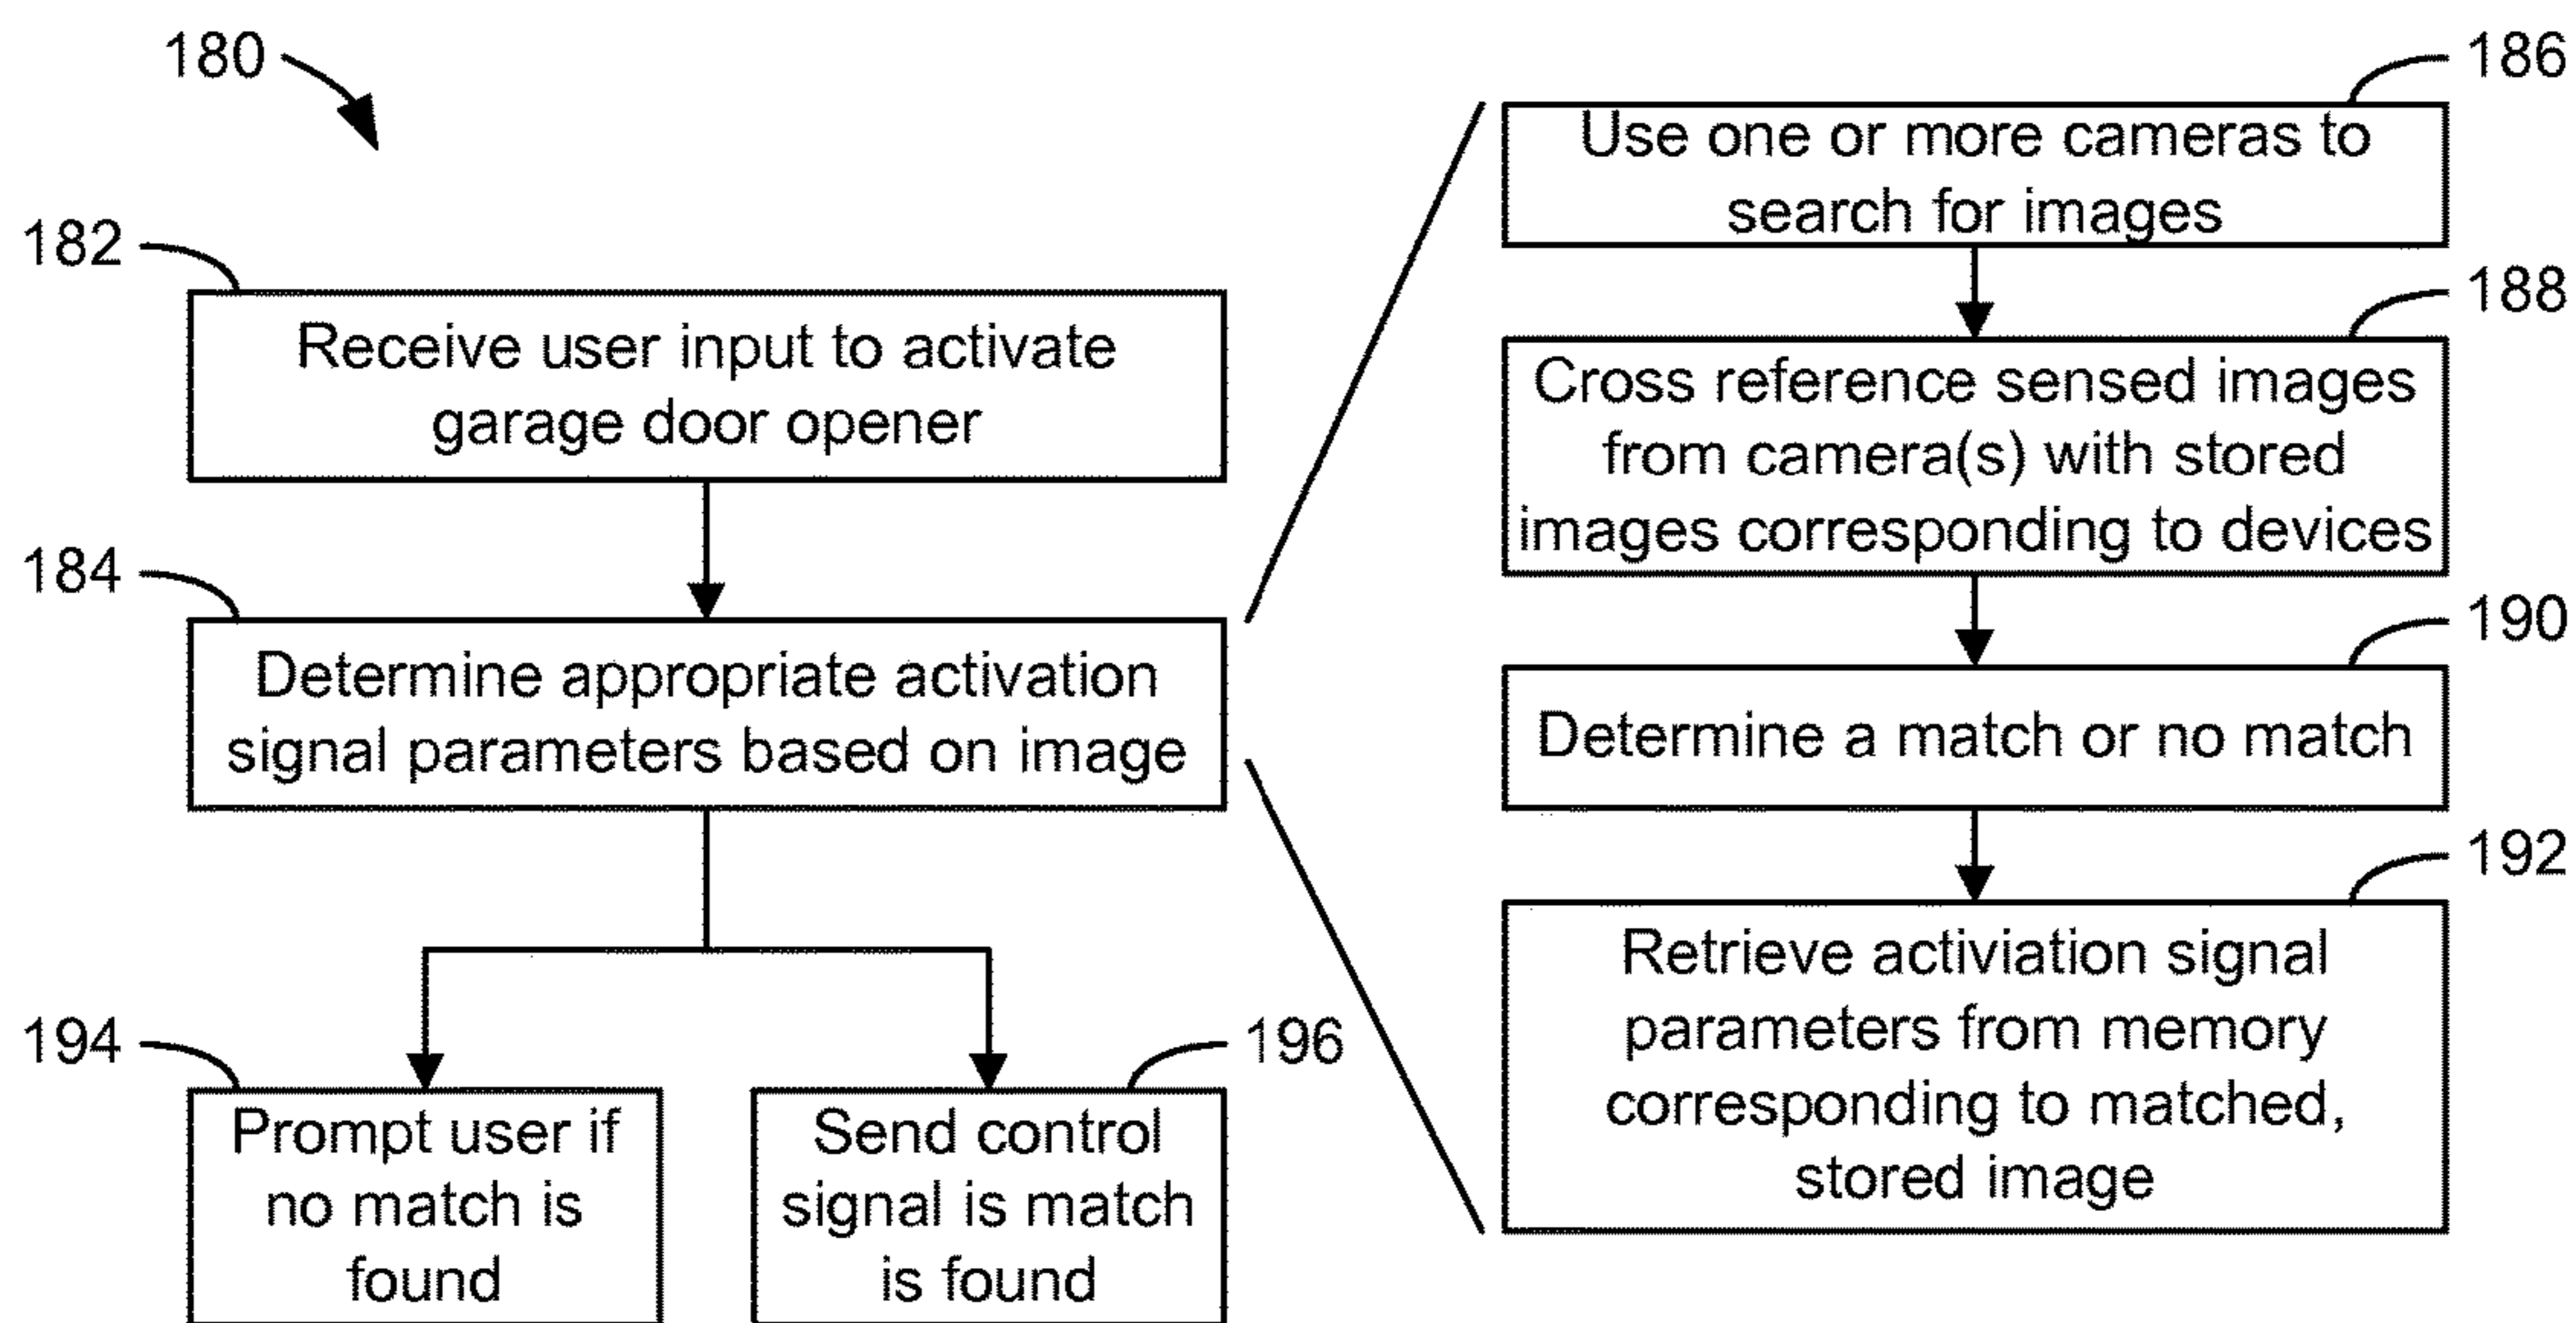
180

182

Receive user input to activate garage door opener

184

Determine appropriate activation signal parameters based on image

194

Prompt user if no match is found

196

Send control signal is match is found

186

Use one or more cameras to search for images

188

Cross reference sensed images from camera(s) with stored images corresponding to devices

190

Determine a match or no match

192

Retrieve activiation signal parameters from memory corresponding to matched, stored image